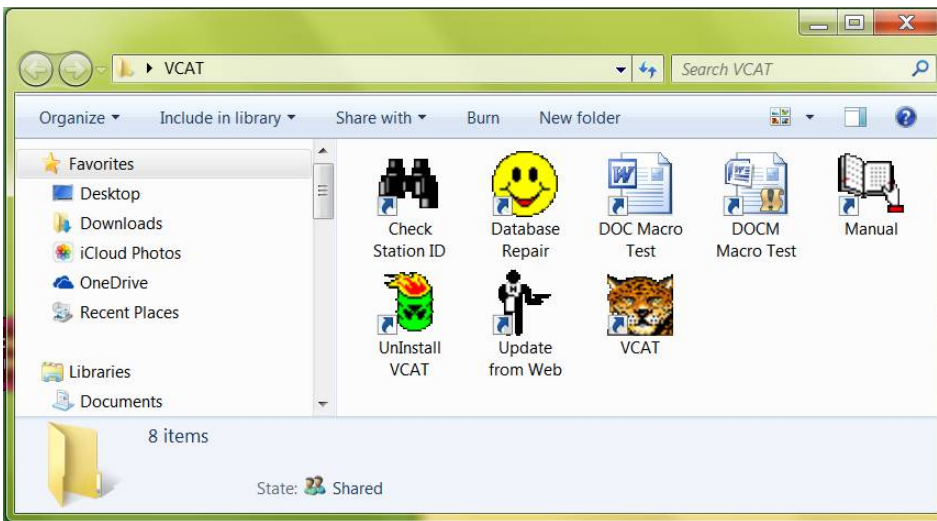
VCAT

Search VCAT

Organize ▾ Include in library ▾ Share with ▾ Burn New folder

Favorites
Desktop
Downloads
iCloud Photos
OneDrive
Recent Places

Libraries
Documents

Check Station ID
Database Repair
DOC Macro Test
DOCM Macro Test
Manual
UnInstall VCAT
Update from Web
VCAT

8 items

State: Shared